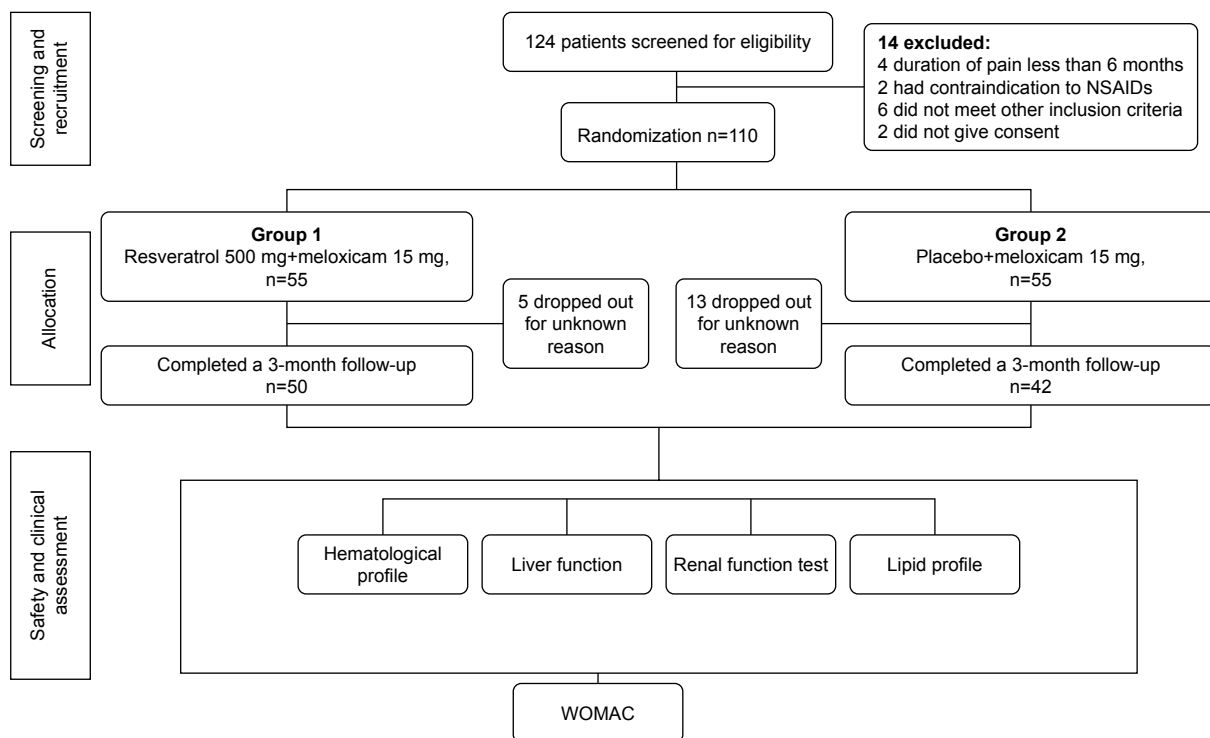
Screening and recruitment

124 patients screened for eligibility

**14 excluded:**
4 duration of pain less than 6 months
2 had contraindication to NSAIDs
6 did not meet other inclusion criteria
2 did not give consent

Randomization n=110

Allocation

**Group 1**
Resveratrol 500 mg+meloxicam 15 mg, n=55

**Group 2**
Placebo+meloxicam 15 mg, n=55

5 dropped out for unknown reason

13 dropped out for unknown reason

Completed a 3-month follow-up n=50

Completed a 3-month follow-up n=42

Safety and clinical assessment

Hematological profile

Liver function

Renal function test

Lipid profile

WOMAC